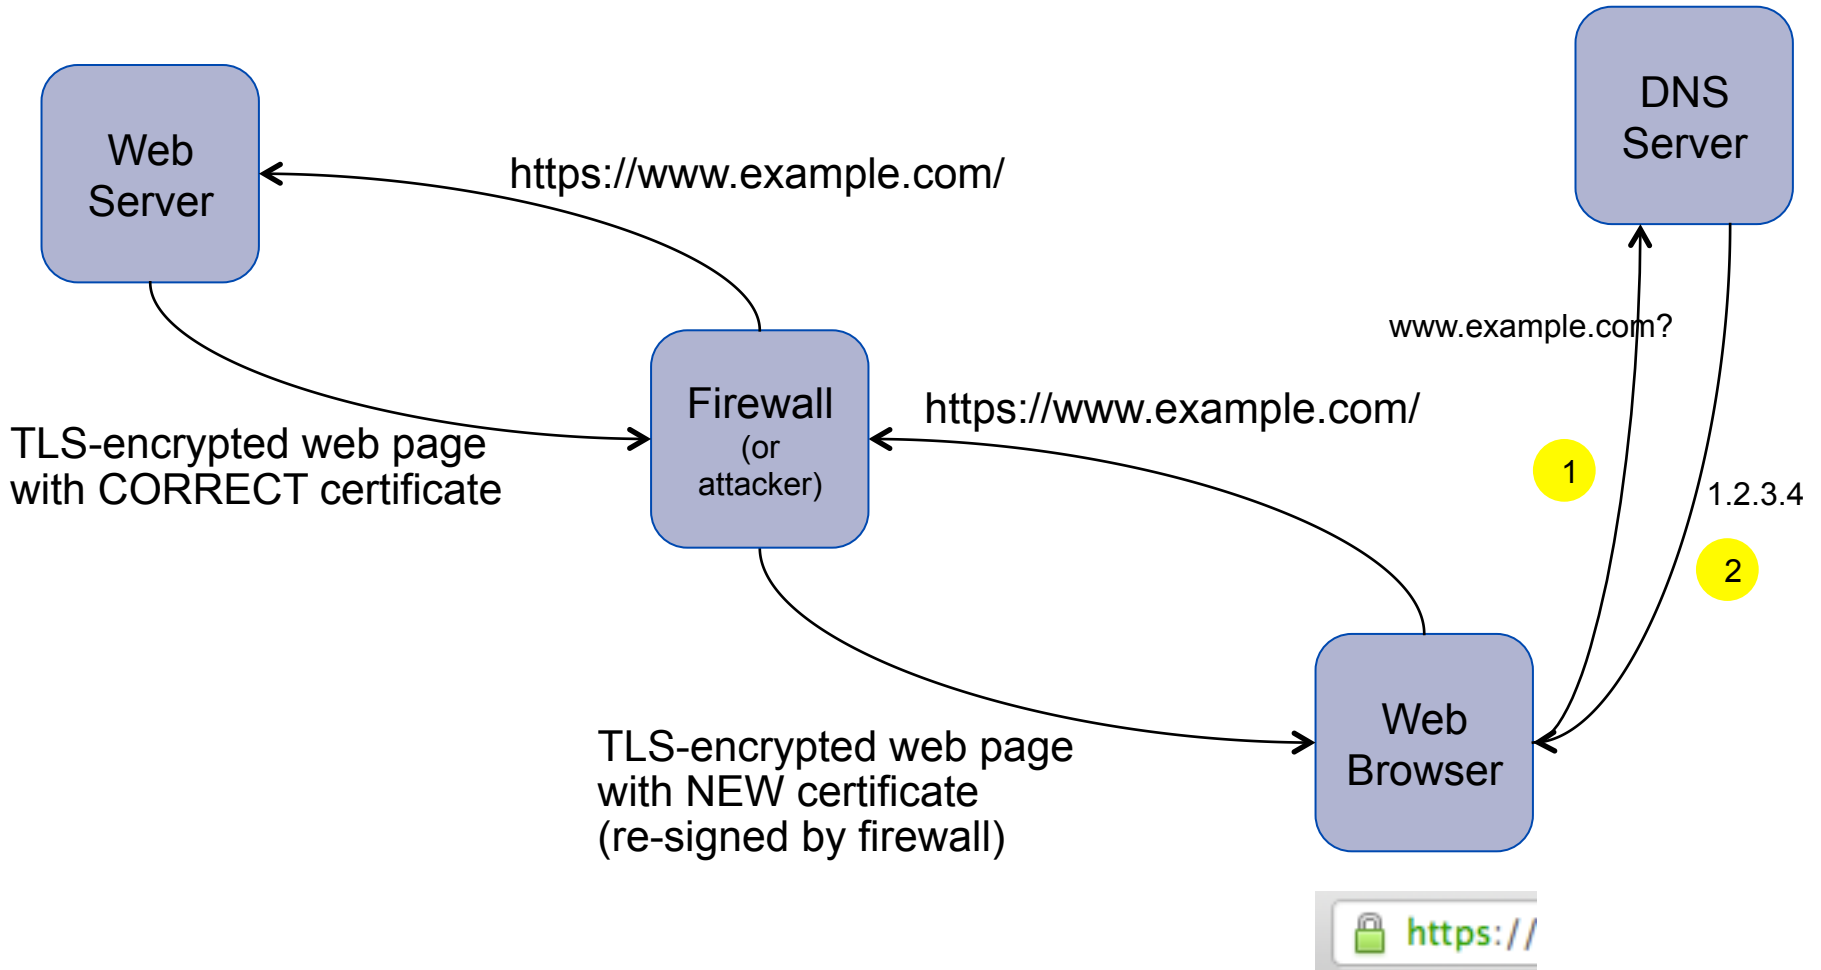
Web Server

https://www.example.com/

DNS Server

www.example.com?

Firewall
(or attacker)

https://www.example.com/

TLS-encrypted web page with CORRECT certificate

1

1.2.3.4

2

Web Browser

TLS-encrypted web page with NEW certificate (re-signed by firewall)

https://